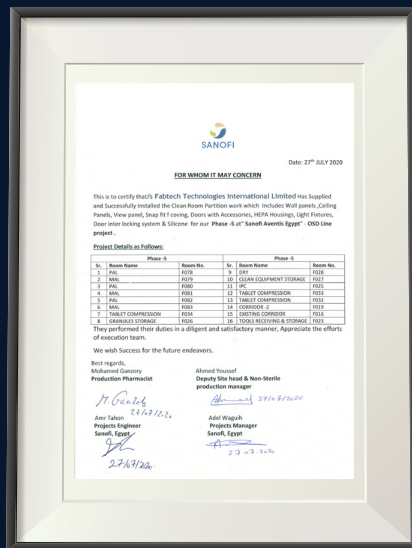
SANOFI

Date: 27th JULY 2020

FOR WHOM IT MAY CONCERN

This is to certify that/S Fabtech Technologies International Limited Has Supplied and Successfully Installed the Clean Room Partition work which Includes Wall panels ,Ceiling Panels, View panel, Snap fit f coving, Doors with Accessories, HEPA Housings, Light Fixtures, Door inter locking system & Silicone for our Phase -5 at" Sanofi Aventis Egypt" - OSD Line project .

Project Details as Follows:

| Sr. | Room Name | Room No. | Sr. | Room Name | Room No. |
|---|---|---|---|---|---|
| | Phase -5 | | | Phase -5 | |
| 1 | PAL | F078 | 9 | DRY | F028 |
| 2 | MAL | F079 | 10 | CLEAN EQUIPMENT STORAGE | F027 |
| 3 | PAL | F080 | 11 | IPC | F025 |
| 4 | MAL | F081 | 12 | TABLET COMPRESSION | F033 |
| 5 | PAL | F082 | 13 | TABLET COMPRESSION | F032 |
| 6 | MAL | F083 | 14 | CORRIDOR -2 | F019 |
| 7 | TABLET COMPRESSION | F034 | 15 | EXISTING CORRIDOR | F016 |
| 8 | GRANULES STORAGE | F026 | 16 | TOOLS RECEIVING & STORAGE | F023 |

They performed their duties in a diligent and satisfactory manner, Appreciate the efforts of execution team.

We wish Success for the future endeavors.

Best regards,
Mohamed Ganzory
Production Pharmacist

Ahmed Youssef
Deputy Site head & Non-Sterile production manager

H. Ganzory 27/07/2020

Amr Tahon
Projects Engineer
Sanofi, Egypt

27/07/2020

Adel Waguih
Projects Manager
Sanofi, Egypt

27-07-2020